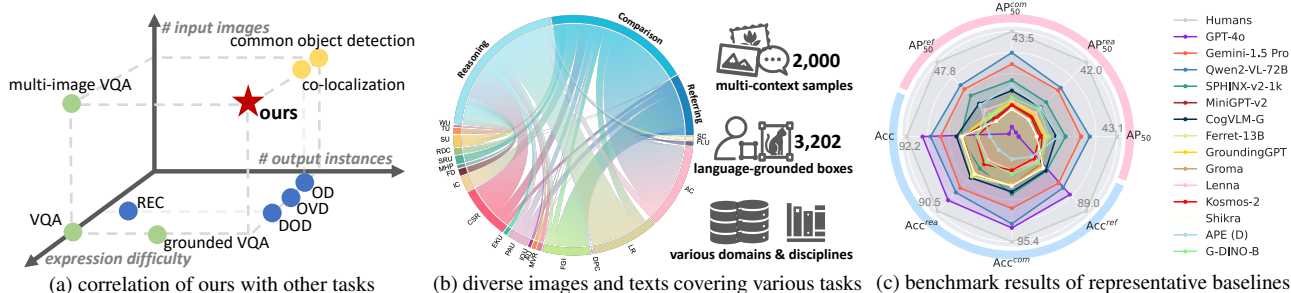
# input images

common object detection

multi-image VQA

co-localization

ours

# output instances

REC

OD

OVD

DOD

VQA

grounded VQA

expression difficulty

(a) correlation of ours with other tasks

Comparison

Reasoning

Referring

WU

TU

SU

RDC

SRU

MHP

FD

IC

CSR

SC

FLU

AC

EKU

PAU

VCU

MVR

FGI

DPC

LR

2,000

multi-context samples

3,202

language-grounded boxes

various domains & disciplines

(b) diverse images and texts covering various tasks

$AP_{50}^{com}$

$AP_{50}^{ref}$

$AP_{50}^{rea}$

$AP_{50}$

Acc

$Acc^{rea}$

$Acc^{com}$

$Acc^{ref}$

43.5

47.8

42.0

43.1

92.2

90.5

95.4

89.0

Humans

GPT-4o

Gemini-1.5 Pro

Qwen2-VL-72B

SPHINX-v2-1k

MiniGPT-v2

CogVLM-G

Ferret-13B

GroundingGPT

Groma

Lenna

Kosmos-2

Shikra

APE (D)

G-DINO-B

(c) benchmark results of representative baselines